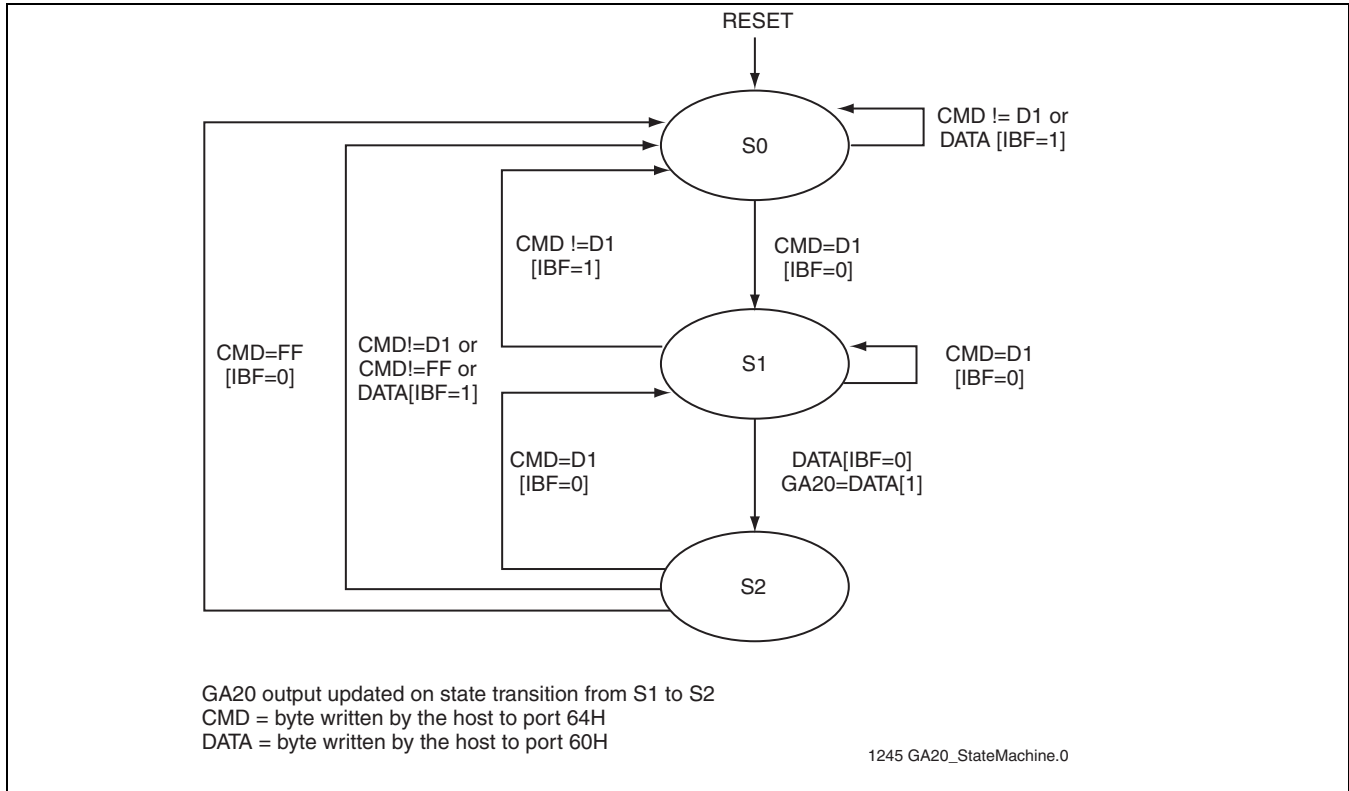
RESET

S0

CMD != D1 or DATA [IBF=1]

CMD !=D1 [IBF=1]

CMD=D1 [IBF=0]

CMD=FF [IBF=0]

CMD!=D1 or CMD!=FF or DATA[IBF=1]

S1

CMD=D1 [IBF=0]

CMD=D1 [IBF=0]

DATA[IBF=0] GA20=DATA[1]

S2

GA20 output updated on state transition from S1 to S2
CMD = byte written by the host to port 64H
DATA = byte written by the host to port 60H

1245 GA20_StateMachine.0